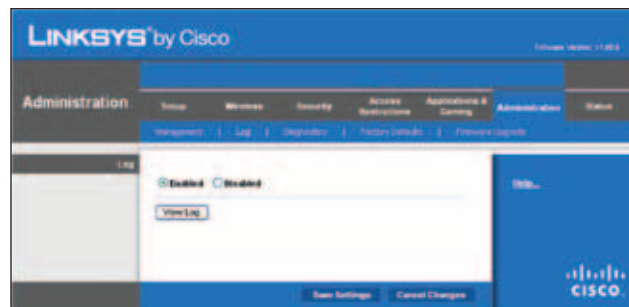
LINKSYS® by Cisco

Firmware Version: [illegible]

Administration

Setup | Wireless | Security | Access Restrictions | Applications & Gaming | Administration | Status

Management | Log | Diagnostics | Factory Defaults | Firmware Upgrade

Log

Enabled Disabled

View Log

Help...

Save Settings | Cancel Changes

CISCO